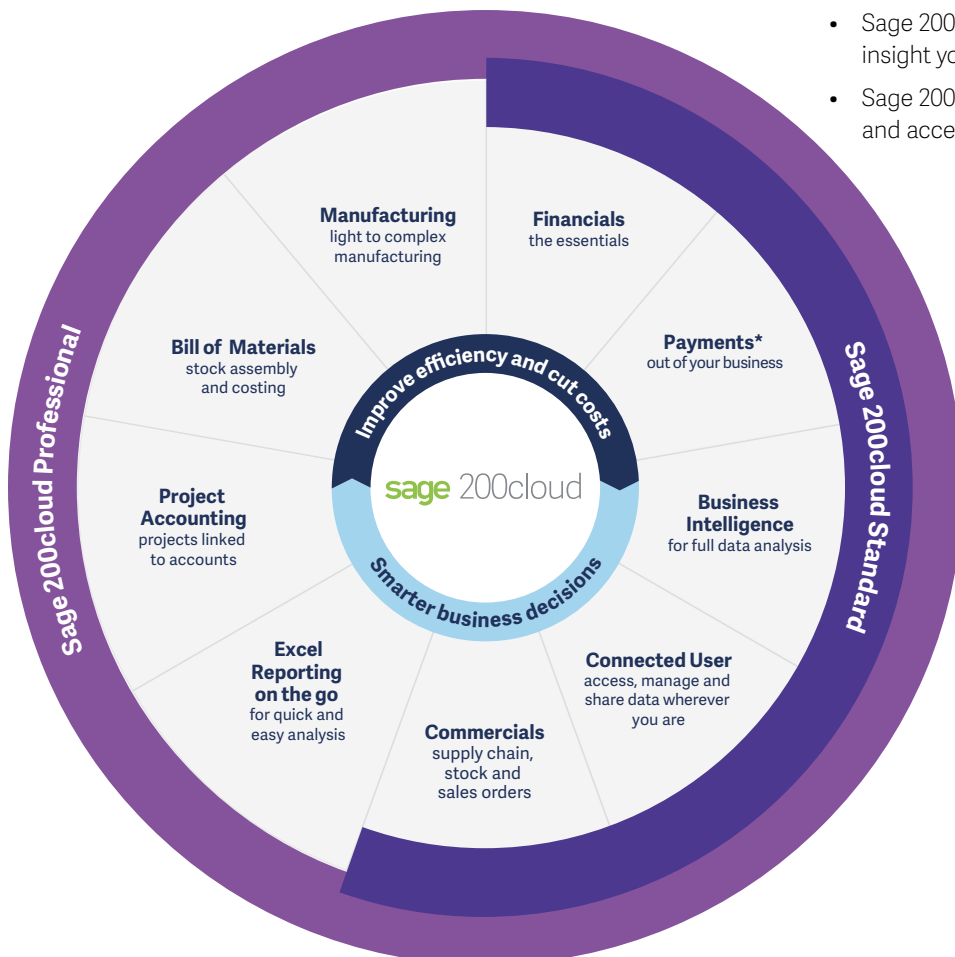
• Sage 200 insight yo

• Sage 200 and acce

Manufacturing
light to complex manufacturing

Financials
the essentials

Bill of Materials
stock assembly and costing

Payments*
out of your business

Improve efficiency and cut costs

sage 200cloud

Smarter business decisions

Project Accounting
projects linked to accounts

Business Intelligence
for full data analysis

Excel Reporting on the go
for quick and easy analysis

Connected User
access, manage and share data wherever you are

Commercials
supply chain, stock and sales orders

Sage 200cloud Professional

Sage 200cloud Standard